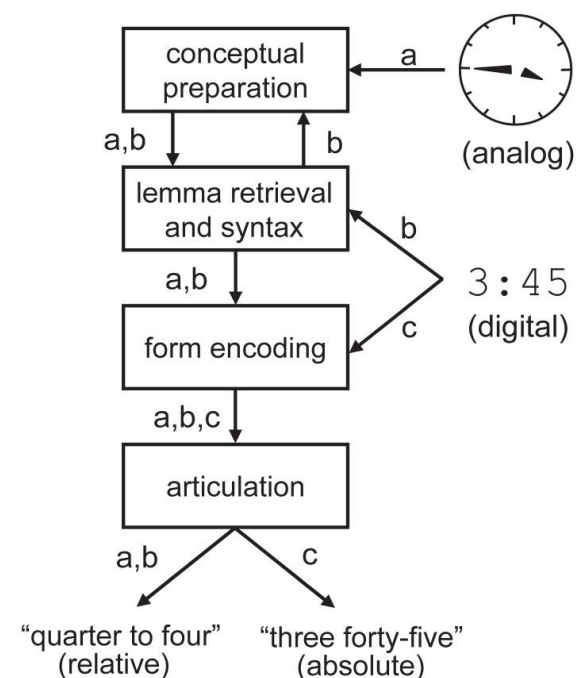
conceptual preparation

a

(analog)

a,b

b

lemma retrieval and syntax

b

3:45
(digital)

a,b

c

form encoding

a,b,c

articulation

a,b

c

"quarter to four"
(relative)

"three forty-five"
(absolute)